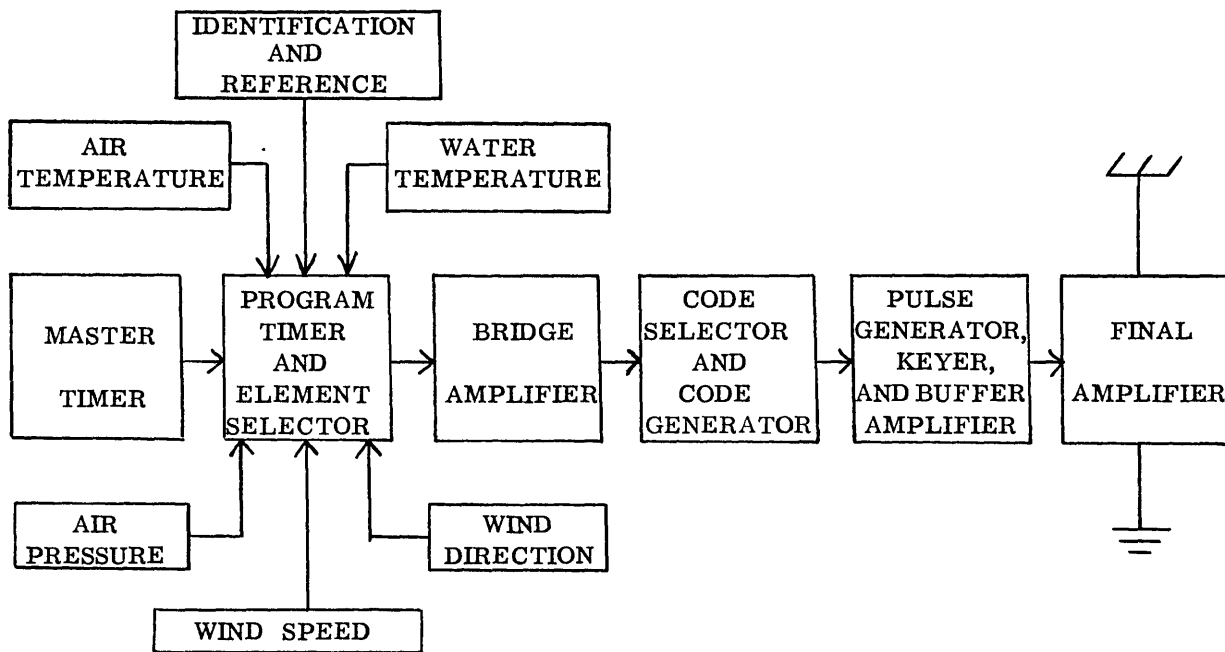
IDENTIFICATION AND REFERENCE

AIR TEMPERATURE

WATER TEMPERATURE

MASTER TIMER

PROGRAM TIMER AND ELEMENT SELECTOR

BRIDGE AMPLIFIER

CODE SELECTOR AND CODE GENERATOR

PULSE GENERATOR, KEYER, AND BUFFER AMPLIFIER

FINAL AMPLIFIER

AIR PRESSURE

WIND DIRECTION

WIND SPEED